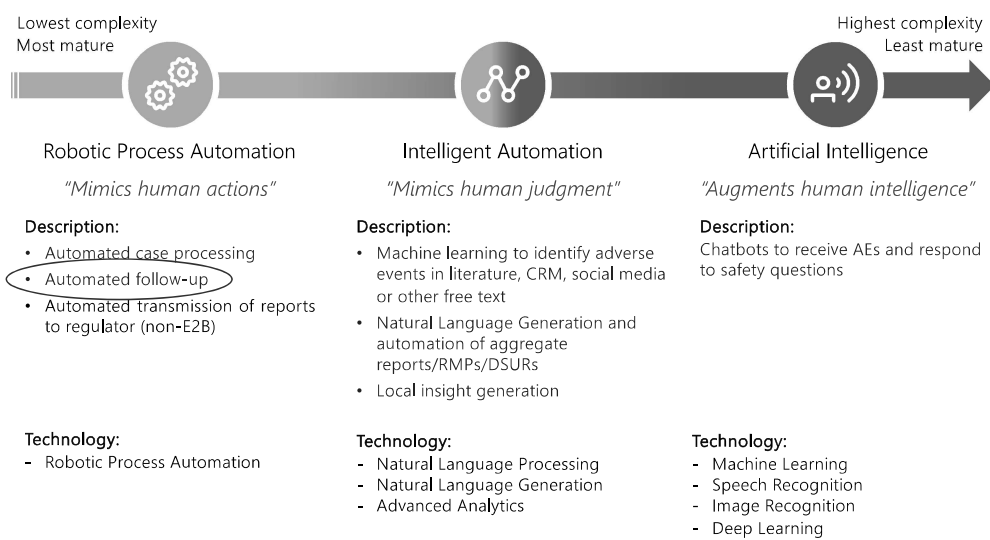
Lowest complexity
Most mature

Highest complexity
Least mature

Robotic Process Automation

"Mimics human actions"

Description:
• Automated case processing
• Automated follow-up
• Automated transmission of reports to regulator (non-E2B)

Technology:
- Robotic Process Automation

Intelligent Automation

"Mimics human judgment"

Description:
• Machine learning to identify adverse events in literature, CRM, social media or other free text
• Natural Language Generation and automation of aggregate reports/RMPs/DSURs
• Local insight generation

Technology:
- Natural Language Processing
- Natural Language Generation
- Advanced Analytics

Artificial Intelligence

"Augments human intelligence"

Description:
Chatbots to receive AEs and respond to safety questions

Technology:
- Machine Learning
- Speech Recognition
- Image Recognition
- Deep Learning